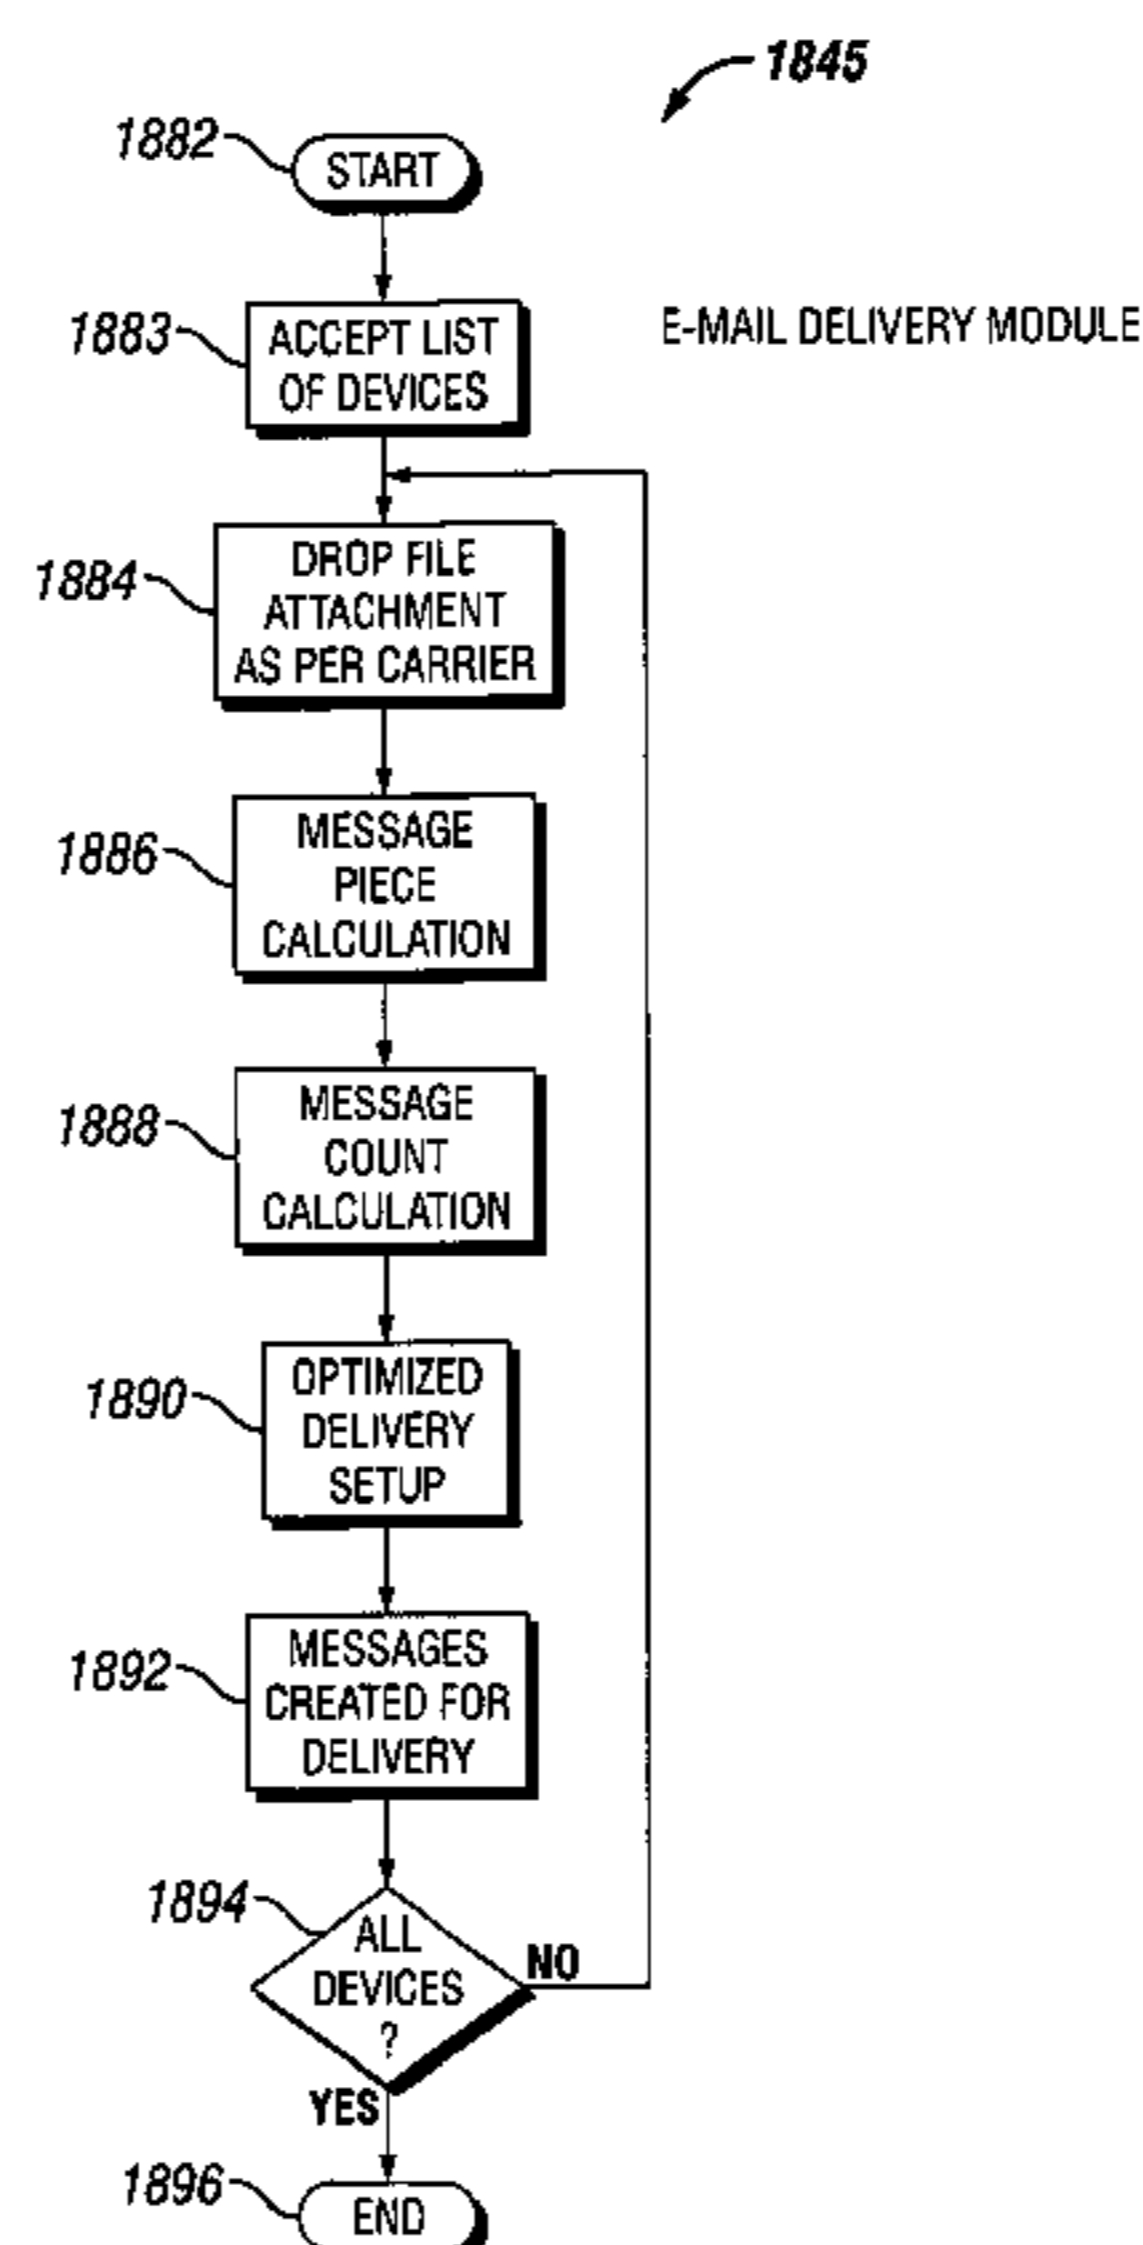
1845

1882 START

1883 ACCEPT LIST OF DEVICES

E-MAIL DELIVERY MODULE

1884 DROP FILE ATTACHMENT AS PER CARRIER

1886 MESSAGE PIECE CALCULATION

1888 MESSAGE COUNT CALCULATION

1890 OPTIMIZED DELIVERY SETUP

1892 MESSAGES CREATED FOR DELIVERY

1894 ALL DEVICES ?

NO

YES

1896 END